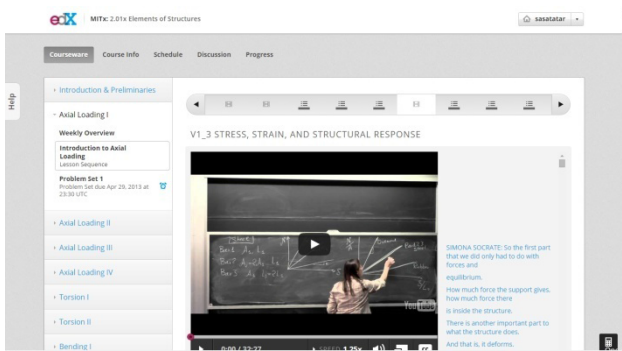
edX MITx: 2.01x Elements of Structures

sasatatar

Courseware Course Info Schedule Discussion Progress

Help

Introduction & Preliminaries

Axial Loading I

Weekly Overview

Introduction to Axial Loading
Lesson Sequence

Problem Set 1
Problem Set due Apr 29, 2013 at 23:30 UTC

Axial Loading II

Axial Loading III

Axial Loading IV

Torsion I

Torsion II

Bending I

V1_3 STRESS, STRAIN, AND STRUCTURAL RESPONSE

SIMONA SOCRATE: So the first part that we did only had to do with forces and

equilibrium.

How much force the support gives, how much force there

is inside the structure.

There is another important part to what the structure does.

And that is, it deforms.

0:00 / 32:27 SPEED 1.25x

YouTube